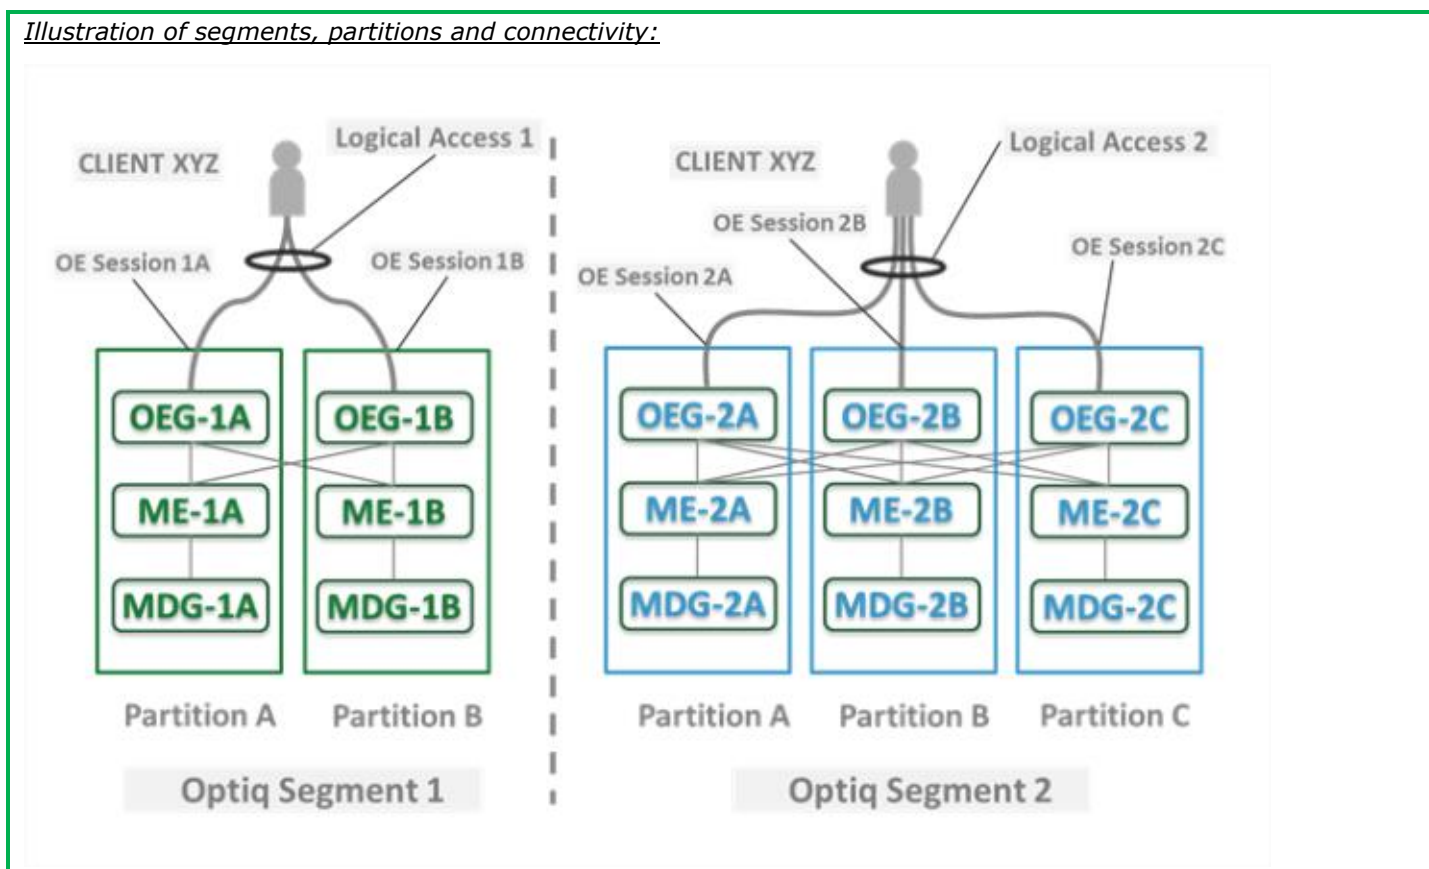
Illustration of segments, partitions and connectivity:

CLIENT XYZ

Logical Access 1

OE Session 1A

OE Session 1B

OEG-1A

OEG-1B

ME-1A

ME-1B

MDG-1A

MDG-1B

Partition A

Partition B

Optiq Segment 1

CLIENT XYZ

Logical Access 2

OE Session 2B

OE Session 2C

OE Session 2A

OEG-2A

OEG-2B

OEG-2C

ME-2A

ME-2B

ME-2C

MDG-2A

MDG-2B

MDG-2C

Partition A

Partition B

Partition C

Optiq Segment 2